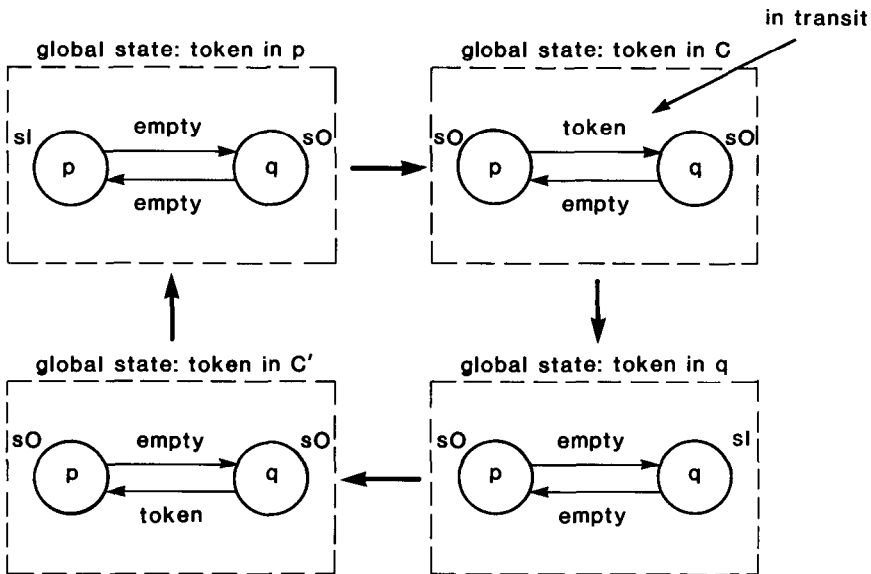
in transit

global state: token in p

s1 p empty q s0 empty

global state: token in C

s0 p token q s0 empty

global state: token in C′

s0 p empty q s0 token

global state: token in q

s0 p empty q s1 empty